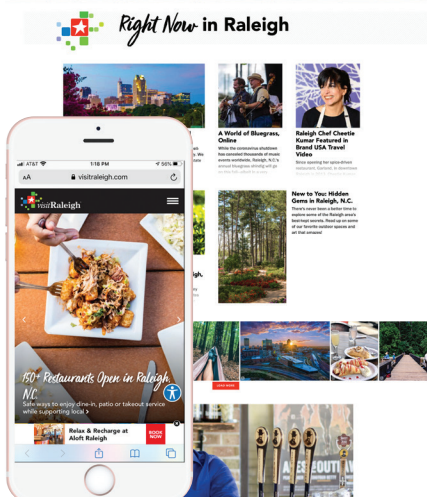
Right Now in Raleigh

A World of Bluegrass, Online

While the coronavirus shutdown has canceled thousands of music events worldwide, Raleigh, N.C.'s World of Bluegrass is going on as this full, which in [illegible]

Raleigh Chef Cheetie Kumar Featured in Brand USA Travel Video

Since opening her spice-driven restaurant, Garland, in downtown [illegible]

New to You: Hidden Gems in Raleigh, N.C.

There's never been a better time to explore some of the Raleigh area's best-kept secrets. Read up on some of our favorite outdoor spaces and art that amazes!

AT&T 1:18 PM 56%

AA visitraleigh.com

visitRaleigh

150+ Restaurants Open in Raleigh, N.C.

Safe ways to enjoy dine-in, patio or takeout service while supporting local >

Relax & Recharge at Aloft Raleigh

BOOK NOW

LEARN MORE